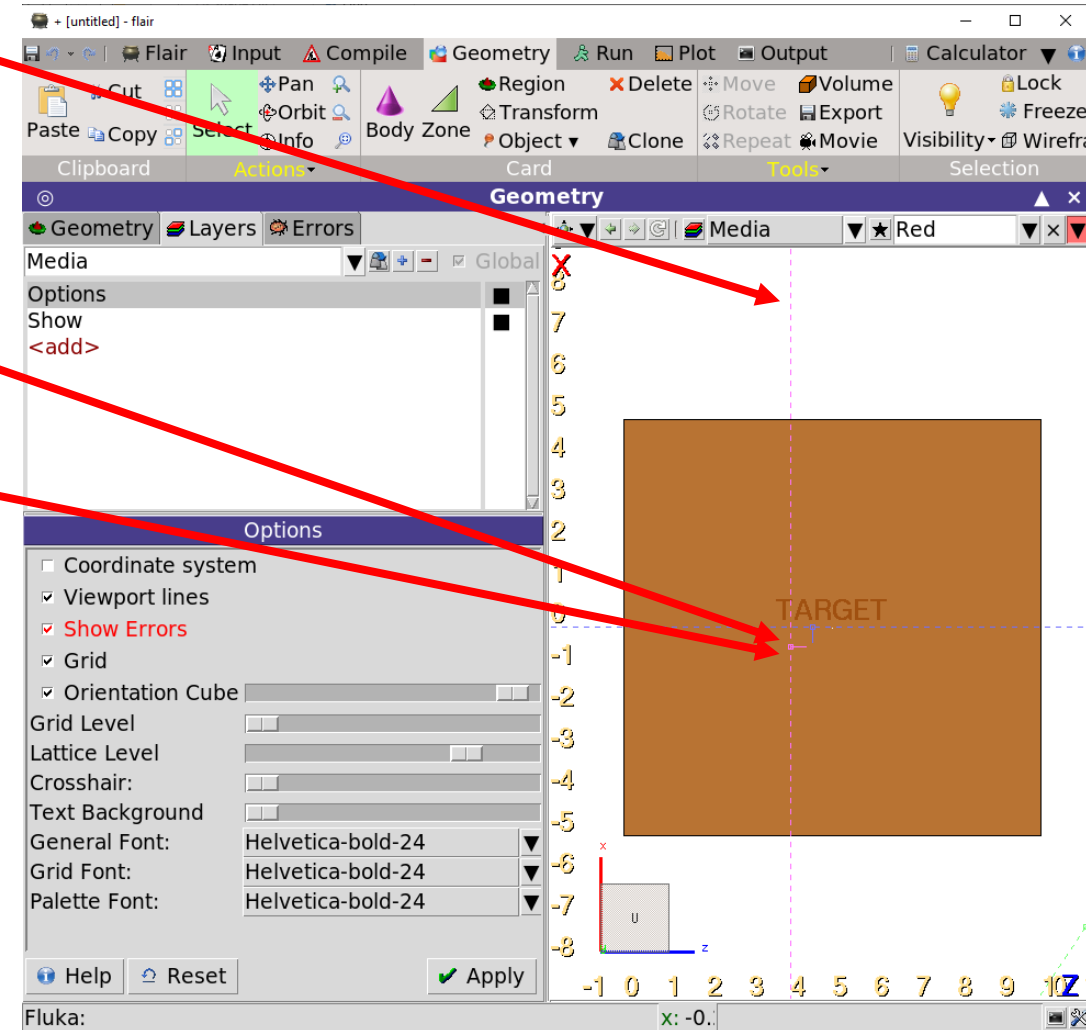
+ [untitled] - flair

Flair Input Compile Geometry Run Plot Output Calculator

Paste Cut Copy Select Pan Orbit Info Body Zone Region Transform Object Delete Clone Move Rotate Repeat Volume Export Movie Visibility Lock Freeze Wirefra

Clipboard Actions Card Tools Selection

Geometry

Geometry Layers Errors

Media Global

Options
Show
<add>

Options

Coordinate system
Viewport lines
Show Errors
Grid
Orientation Cube
Grid Level
Lattice Level
Crosshair:
Text Background
General Font: Helvetica-bold-24
Grid Font: Helvetica-bold-24
Palette Font: Helvetica-bold-24

Help Reset Apply

Media Red

8
7
6
5
4
3
2
1
0
-1
-2
-3
-4
-5
-6
-7
-8

TARGET

x
U
z

-1 0 1 2 3 4 5 6 7 8 9 10 Z

Fluka: x: -0.